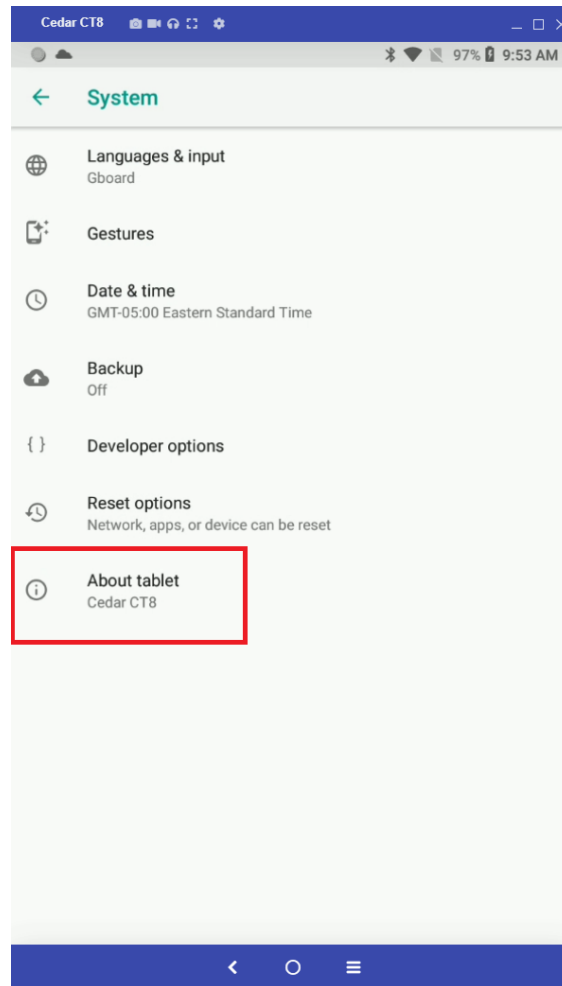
Cedar CT8

97% 9:53 AM

System

Languages & input
Gboard

Gestures

Date & time
GMT-05:00 Eastern Standard Time

Backup
Off

{ } Developer options

Reset options
Network, apps, or device can be reset

About tablet
Cedar CT8